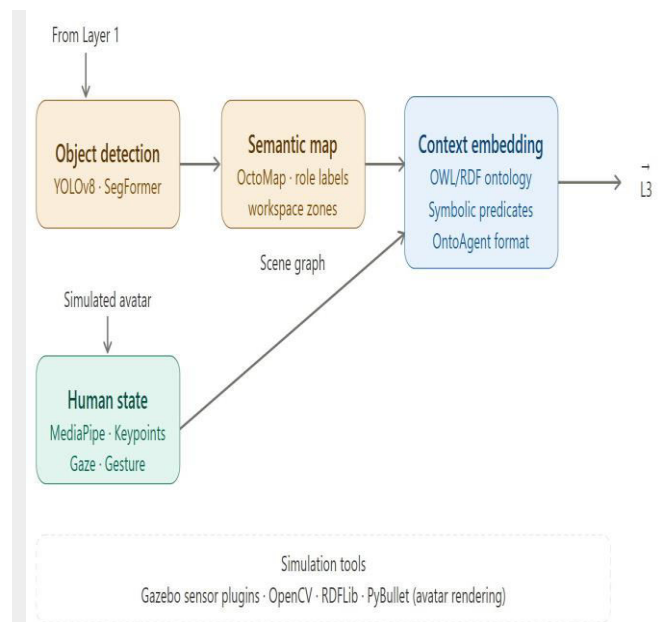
From Layer 1

Object detection
YOLOv8 · SegFormer

Semantic map
OctoMap · role labels
workspace zones

Context embedding
OWL/RDF ontology
Symbolic predicates
OntoAgent format

→ L3

Scene graph

Simulated avatar

Human state
MediaPipe · Keypoints
Gaze · Gesture

Simulation tools
Gazebo sensor plugins · OpenCV · RDFLib · PyBullet (avatar rendering)